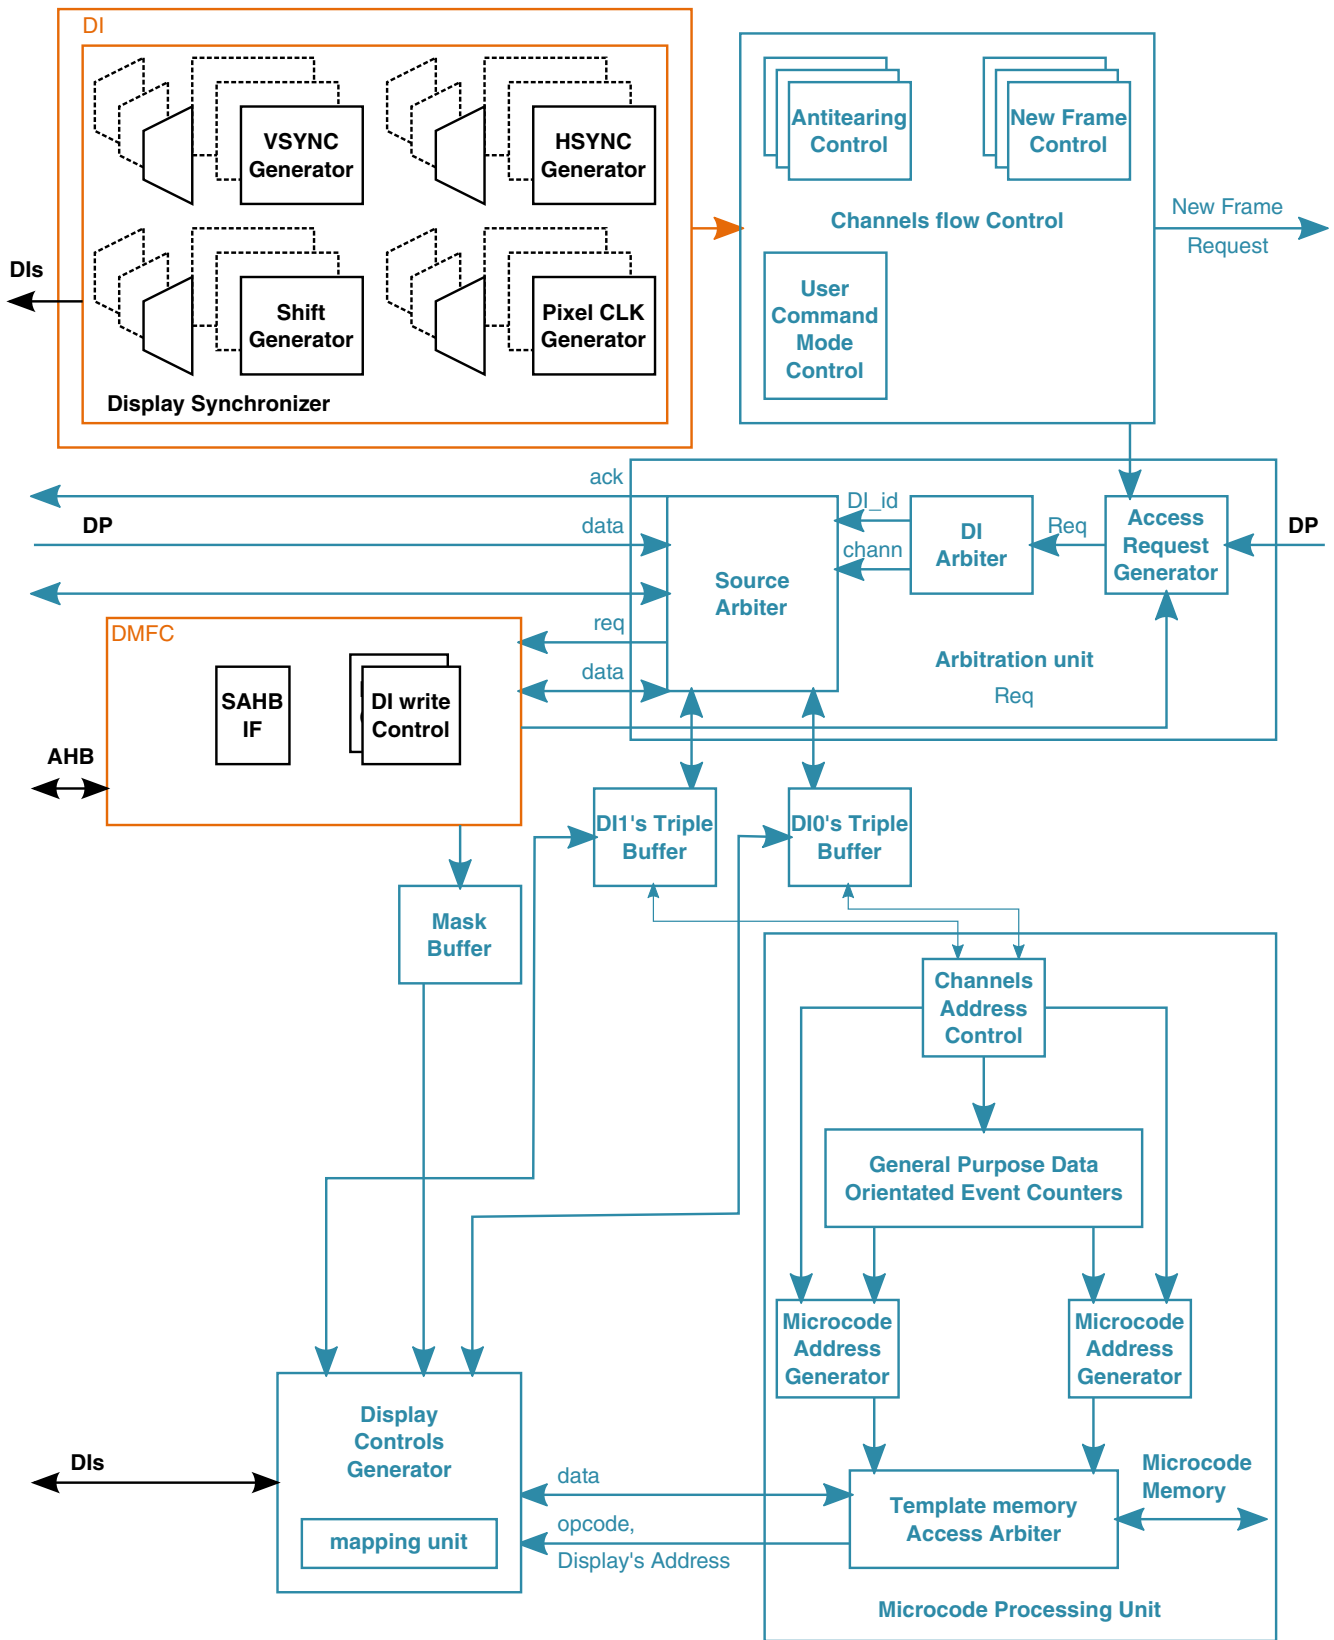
DI

VSYNC Generator

HSYNC Generator

Shift Generator

Pixel CLK Generator

Display Synchronizer

DIs

Antitearing Control

New Frame Control

Channels flow Control

User Command Mode Control

New Frame Request

ack

DP

data

DI_id

chann

DI Arbiter

Req

Access Request Generator

DP

Source Arbiter

req

data

DMFC

SAHB IF

DI write Control

Arbitration unit

Req

AHB

DI1's Triple Buffer

DI0's Triple Buffer

Mask Buffer

Channels Address Control

General Purpose Data Orientated Event Counters

Microcode Address Generator

Microcode Address Generator

Display Controls Generator

mapping unit

DIs

data

opcode,

Display's Address

Template memory Access Arbiter

Microcode Memory

Microcode Processing Unit